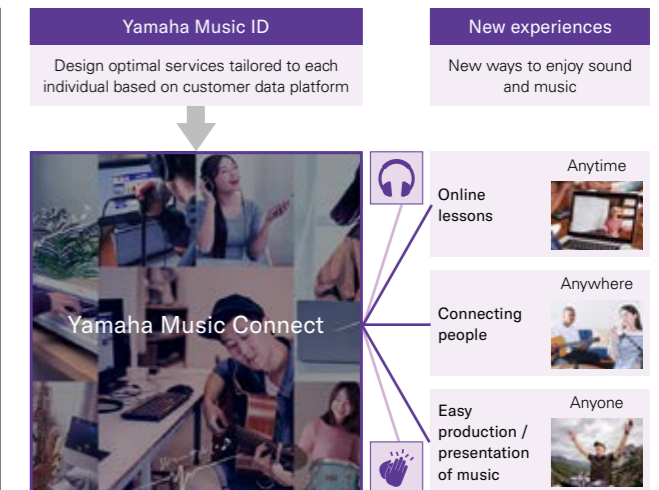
Yamaha Music ID

Design optimal services tailored to each individual based on customer data platform

New experiences

New ways to enjoy sound and music

Yamaha Music Connect

Anytime

Online lessons

Anywhere

Connecting people

Anyone

Easy production / presentation of music